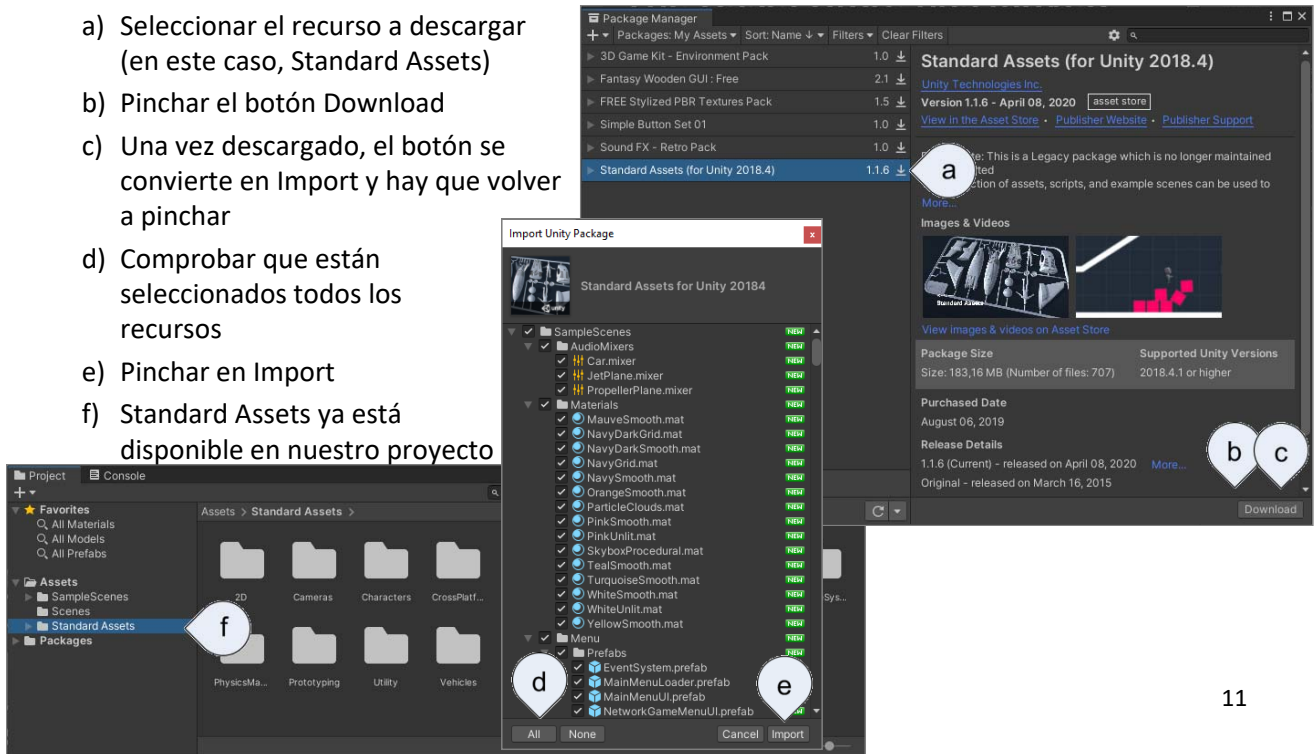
a) Seleccionar el recurso a descargar (en este caso, Standard Assets)

b) Pinchar el botón Download

c) Una vez descargado, el botón se convierte en Import y hay que volver a pinchar

d) Comprobar que están seleccionados todos los recursos

e) Pinchar en Import

f) Standard Assets ya está disponible en nuestro proyecto

Package Manager
+ ▾ Packages: My Assets ▾ Sort: Name ↓ ▾ Filters ▾ Clear Filters

| | |
|---|---|
| 3D Game Kit - Environment Pack | 1.0 |
| Fantasy Wooden GUI : Free | 2.1 |
| FREE Stylized PBR Textures Pack | 1.5 |
| Simple Button Set 01 | 1.0 |
| Sound FX - Retro Pack | 1.0 |
| Standard Assets (for Unity 2018.4) | 1.1.6 |

Standard Assets (for Unity 2018.4)
Unity Technologies Inc.
Version 1.1.6 - April 08, 2020 asset store
View in the Asset Store · Publisher Website · Publisher Support

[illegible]e: This is a Legacy package which is no longer maintained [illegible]ted
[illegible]ction of assets, scripts, and example scenes can be used to
More...

Images & Videos
Standard Assets
View images & videos on Asset Store

Package Size
Size: 183,16 MB (Number of files: 707)
Supported Unity Versions
2018.4.1 or higher

Purchased Date
August 06, 2019

Release Details
1.1.6 (Current) - released on April 08, 2020 More...
Original - released on March 16, 2015

Download

a

b

c

Import Unity Package
Standard Assets for Unity 20184

SampleScenes NEW
AudioMixers NEW
Car.mixer NEW
JetPlane.mixer NEW
PropellerPlane.mixer NEW
Materials NEW
MauveSmooth.mat NEW
NavyDarkGrid.mat NEW
NavyDarkSmooth.mat NEW
NavyGrid.mat NEW
NavySmooth.mat NEW
OrangeSmooth.mat NEW
ParticleClouds.mat NEW
PinkSmooth.mat NEW
PinkUnlit.mat NEW
SkyboxProcedural.mat NEW
TealSmooth.mat NEW
TurquoiseSmooth.mat NEW
WhiteSmooth.mat NEW
WhiteUnlit.mat NEW
YellowSmooth.mat NEW
Menu NEW
Prefabs NEW
EventSystem.prefab NEW
MainMenuLoader.prefab NEW
MainMenuUI.prefab NEW
NetworkGameMenuUI.prefab NEW

All None Cancel Import

d

e

Project Console
+ ▾
Favorites
All Materials
All Models
All Prefabs
Assets
SampleScenes
Scenes
Standard Assets
Packages

Assets > Standard Assets >
2D Cameras Characters CrossPlatf... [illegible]Sys...
PhysicsMa... Prototyping Utility Vehicles

f

11